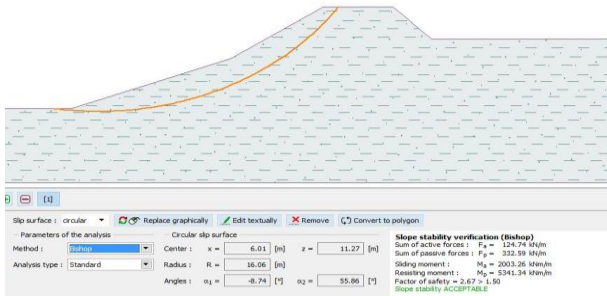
[1]

Slip surface : circular
Replace graphically
Edit textually
Remove
Convert to polygon

Parameters of the analysis
Method : Bishop
Analysis type : Standard

Circular slip surface
Center : x = 6.01 [m] z = 11.27 [m]
Radius : R = 16.06 [m]
Angles : $\alpha_1$ = -8.74 [°] $\alpha_2$ = 55.86 [°]

Slope stability verification (Bishop)
Sum of active forces : $F_a$ = 124.74 kN/m
Sum of passive forces : $F_p$ = 332.59 kN/m
Sliding moment : $M_a$ = 2003.26 kNm/m
Resisting moment : $M_p$ = 5341.34 kNm/m
Factor of safety = 2.67 > 1.50
Slope stability ACCEPTABLE